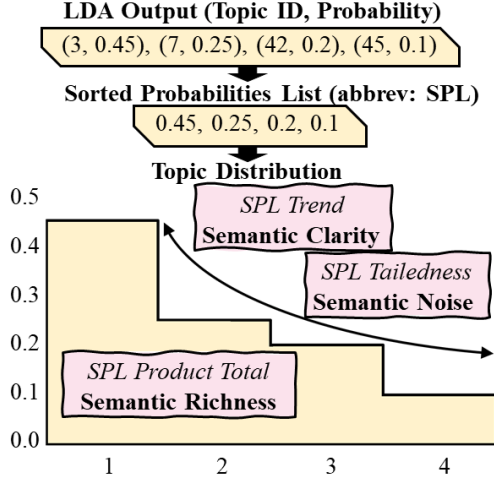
LDA Output (Topic ID, Probability)

(3, 0.45), (7, 0.25), (42, 0.2), (45, 0.1)

Sorted Probabilities List (abbrev: SPL)

0.45, 0.25, 0.2, 0.1

Topic Distribution

0.5
0.4
0.3
0.2
0.1
0.0

1 2 3 4

*SPL Trend*
**Semantic Clarity**

*SPL Tailedness*
**Semantic Noise**

*SPL Product Total*
**Semantic Richness**